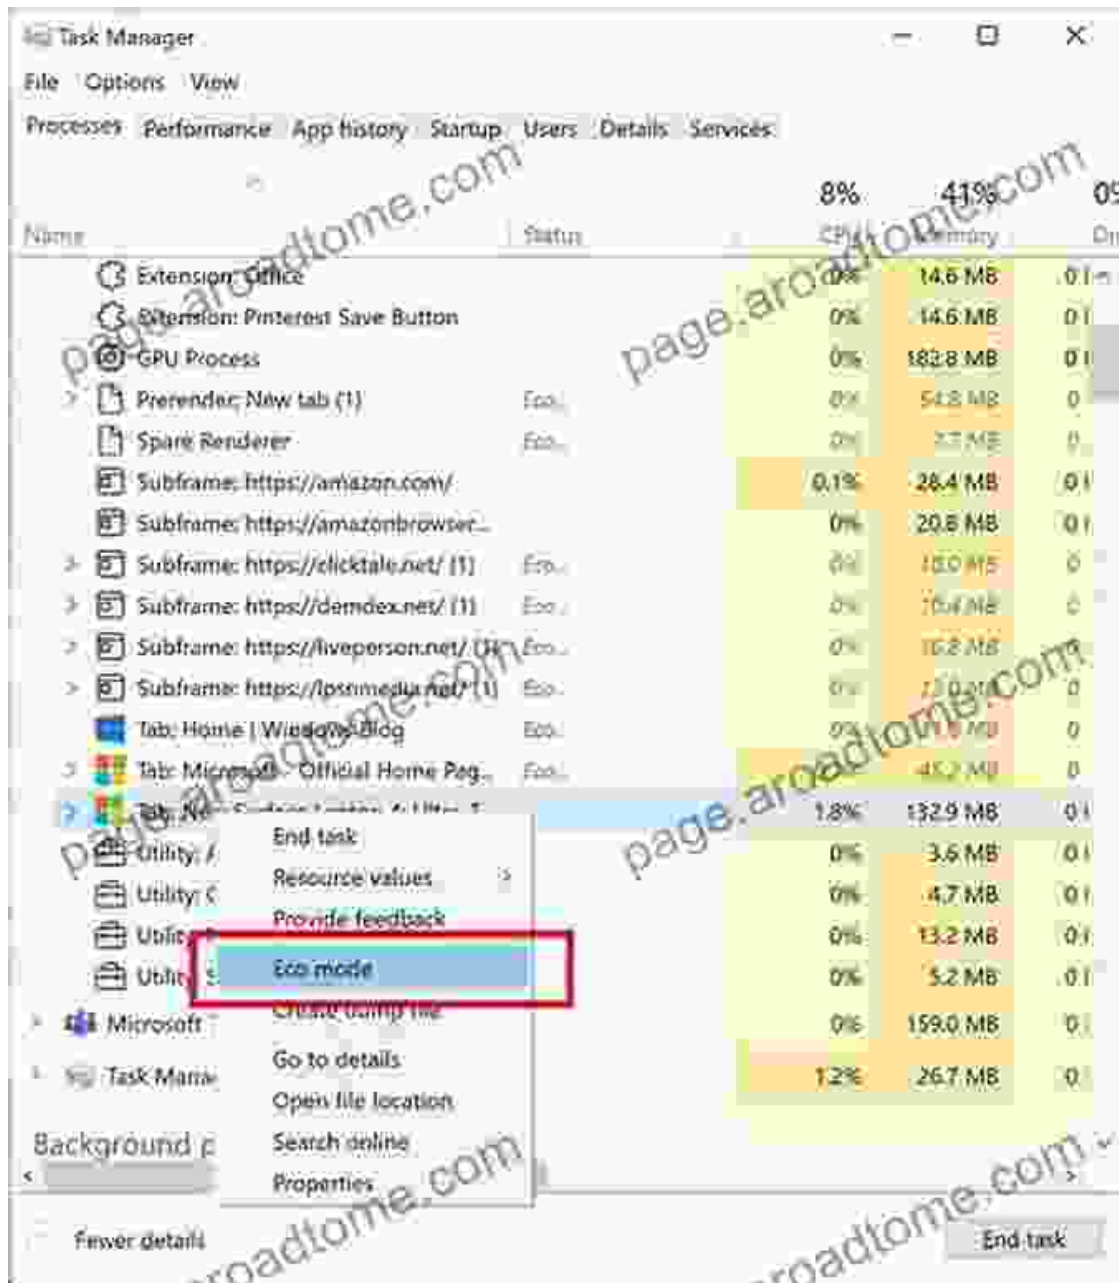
Task Manager

File Options View

Processes Performance App history Startup Users Details Services

page.aroadtome.com

| Name | Status | 8% CPU | 41% Memory | 0% Di |
|---|---|---|---|---|
| Extension: Office | | 0% | 14.6 MB | 0.1 |
| Extension: Pinterest Save Button | | 0% | 14.6 MB | 0.1 |
| GPU Process | | 0% | 182.8 MB | 0.1 |
| Prerender: New tab (1) | Eco... | 0% | 54.8 MB | 0 |
| Spare Renderer | Eco... | 0% | 7.7 MB | 0 |
| Subframe: https://amazon.com/ | | 0.1% | 28.4 MB | 0.1 |
| Subframe: https://amazonbrowser... | | 0% | 20.8 MB | 0.1 |
| Subframe: https://clicktale.net/ (1) | Eco... | 0% | 18.0 MB | 0 |
| Subframe: https://demdex.net/ (1) | Eco... | 0% | 16.4 MB | 0 |
| Subframe: https://liveperson.net/ (1) | Eco... | 0% | 16.8 MB | 0 |
| Subframe: https://lpsnmedia.net/ (1) | Eco... | 0% | 17.0 MB | 0 |
| Tab: Home \| Windows Blog | Eco... | 0% | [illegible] MB | 0 |
| Tab: Microsoft - Official Home Pag... | Eco... | 0% | 45.2 MB | 0 |
| Tab: N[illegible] | | 1.8% | 132.9 MB | 0.1 |
| Utility: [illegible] | | 0% | 3.6 MB | 0.1 |
| Utility: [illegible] | | 0% | 4.7 MB | 0.1 |
| Utility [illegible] | | 0% | 13.2 MB | 0.1 |
| Utility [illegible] | | 0% | 5.2 MB | 0.1 |
| Microsoft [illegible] | | 0% | 159.0 MB | 0.1 |
| Task Mana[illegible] | | 1.2% | 26.7 MB | 0 |

Background p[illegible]

End task
Resource values
Provide feedback
Eco mode
Create dump file
Go to details
Open file location
Search online
Properties

Fewer details

End task